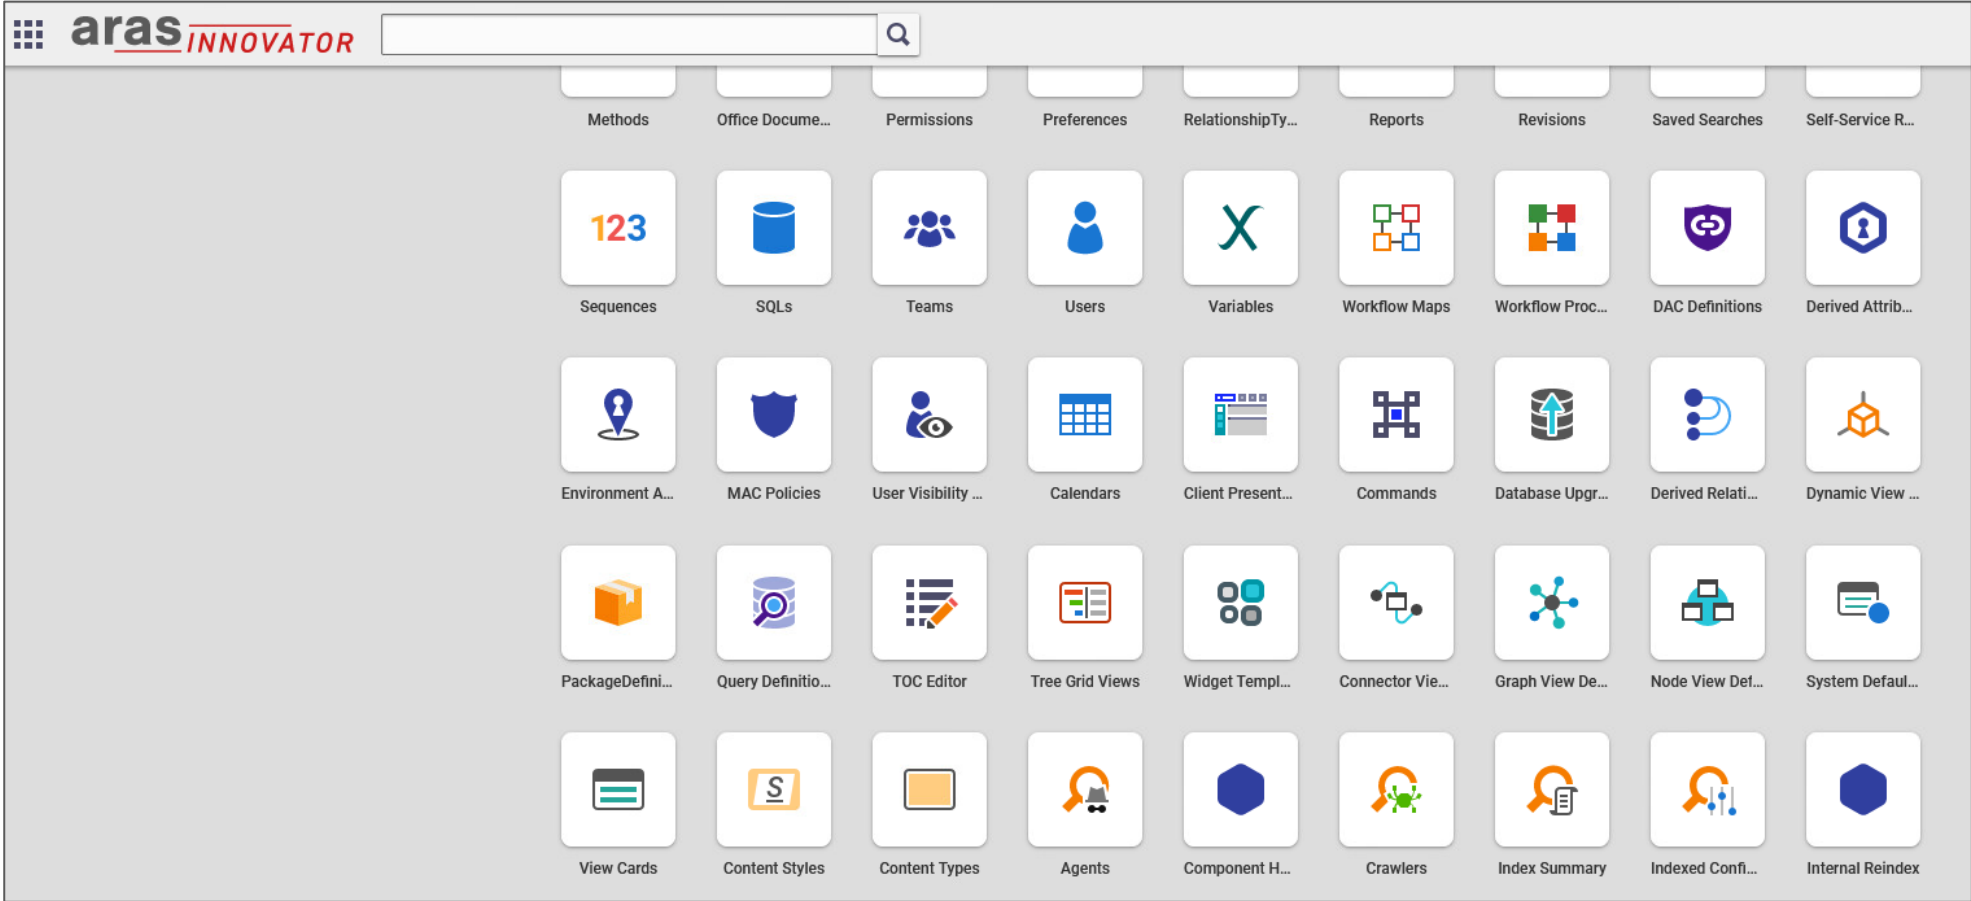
aras INNOVATOR

Methods
Office Docume...
Permissions
Preferences
RelationshipTy...
Reports
Revisions
Saved Searches
Self-Service R...

123
Sequences
SQLs
Teams
Users
X
Variables
Workflow Maps
Workflow Proc...
DAC Definitions
Derived Attrib...

Environment A...
MAC Policies
User Visibility ...
Calendars
Client Present...
Commands
Database Upgr...
Derived Relati...
Dynamic View ...

PackageDefini...
Query Definitio...
TOC Editor
Tree Grid Views
Widget Templ...
Connector Vie...
Graph View De...
Node View Def...
System Defaul...

View Cards
S
Content Styles
Content Types
Agents
Component H...
Crawlers
Index Summary
Indexed Confi...
Internal Reindex